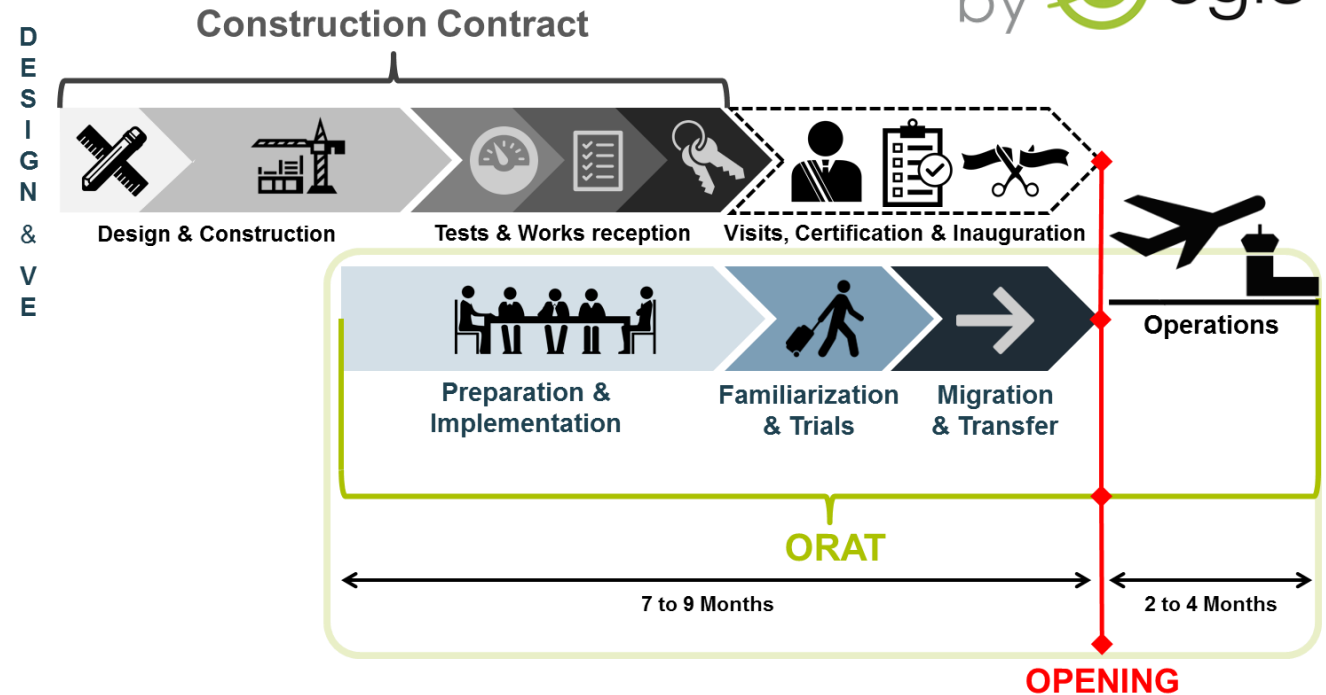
by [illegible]

Construction Contract

D E S I G N & V E

Design & Construction

Tests & Works reception

Visits, Certification & Inauguration

Preparation & Implementation

Familiarization & Trials

Migration & Transfer

Operations

ORAT

7 to 9 Months

2 to 4 Months

OPENING